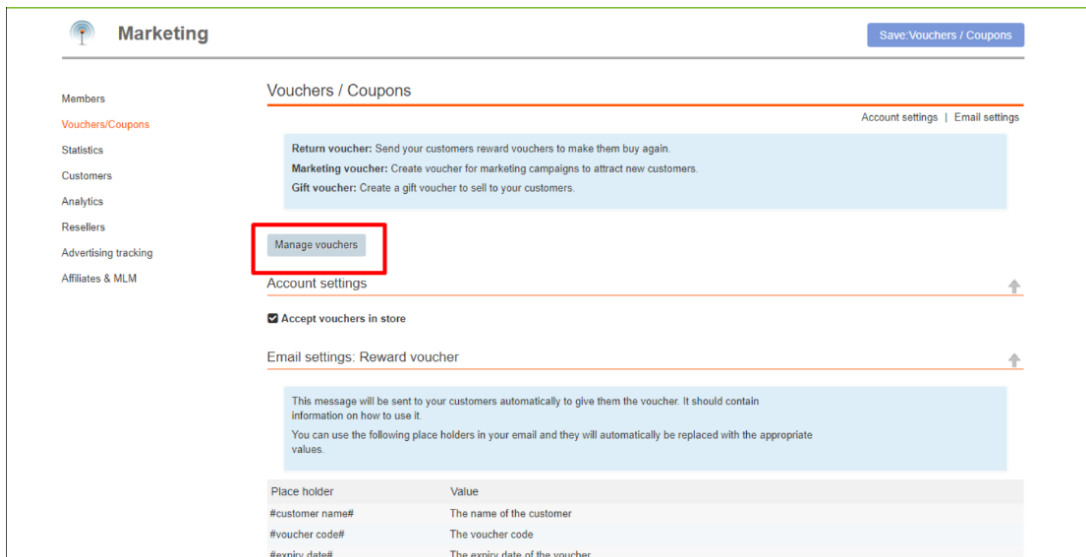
Marketing

Save:Vouchers / Coupons

Members
Vouchers/Coupons
Statistics
Customers
Analytics
Resellers
Advertising tracking
Affiliates & MLM

Vouchers / Coupons

Account settings | Email settings

**Return voucher:** Send your customers reward vouchers to make them buy again.
**Marketing voucher:** Create voucher for marketing campaigns to attract new customers.
**Gift voucher:** Create a gift voucher to sell to your customers.

Manage vouchers

Account settings

Accept vouchers in store

Email settings: Reward voucher

This message will be sent to your customers automatically to give them the voucher. It should contain information on how to use it.
You can use the following place holders in your email and they will automatically be replaced with the appropriate values.

| Place holder | Value |
|---|---|
| #customer name# | The name of the customer |
| #voucher code# | The voucher code |
| #expiry date# | The expiry date of the voucher |